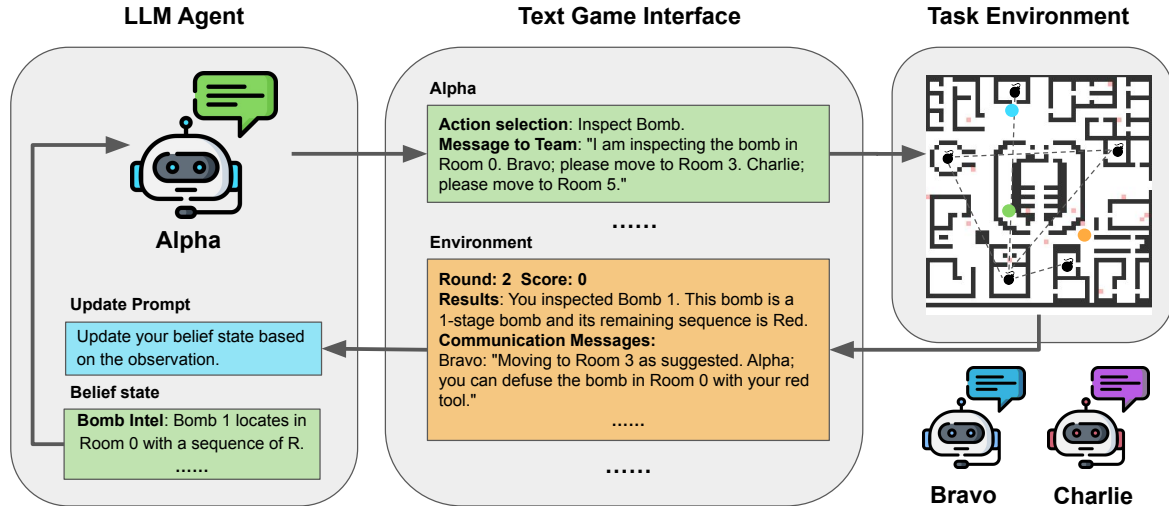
LLM Agent

Alpha

Update Prompt

Update your belief state based on the observation.

Belief state

**Bomb Intel**: Bomb 1 locates in Room 0 with a sequence of R.
......

Text Game Interface

Alpha

**Action selection**: Inspect Bomb.
**Message to Team**: "I am inspecting the bomb in Room 0. Bravo; please move to Room 3. Charlie; please move to Room 5."

......

Environment

**Round: 2 Score: 0**
**Results**: You inspected Bomb 1. This bomb is a 1-stage bomb and its remaining sequence is Red.
**Communication Messages:**
Bravo: "Moving to Room 3 as suggested. Alpha; you can defuse the bomb in Room 0 with your red tool."
......

......

Task Environment

Bravo

Charlie